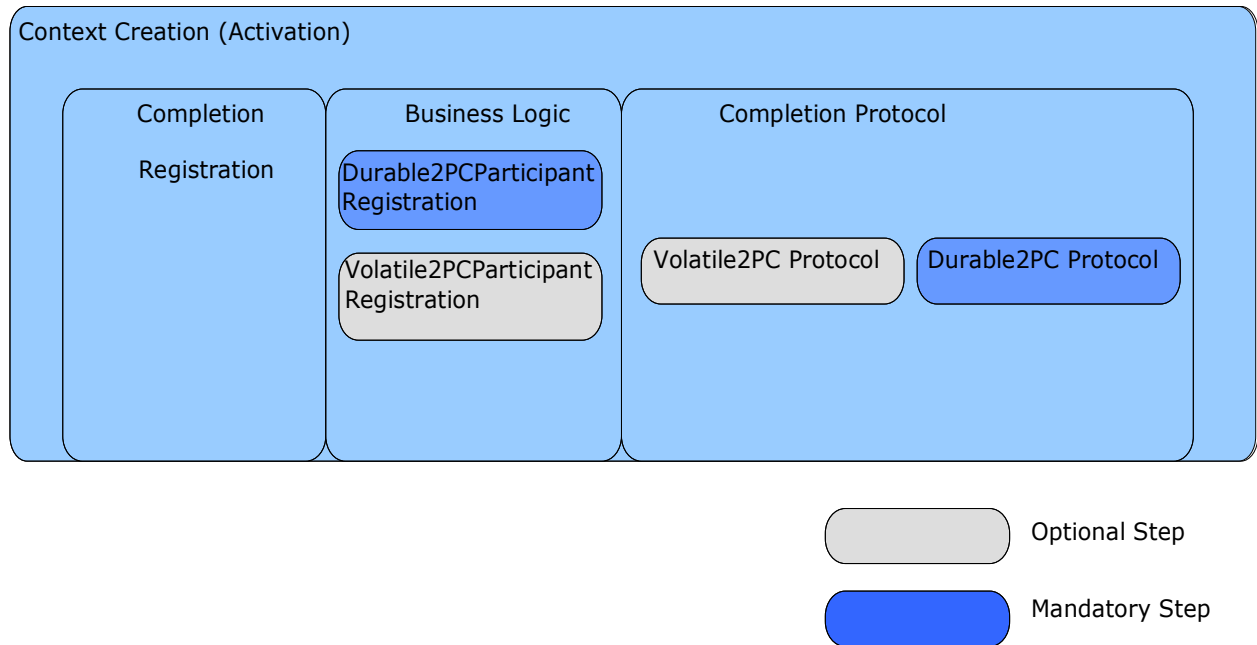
Context Creation (Activation)

Completion

Registration

Business Logic

Durable2PCParticipant Registration

Volatile2PCParticipant Registration

Completion Protocol

Volatile2PC Protocol

Durable2PC Protocol

Optional Step

Mandatory Step